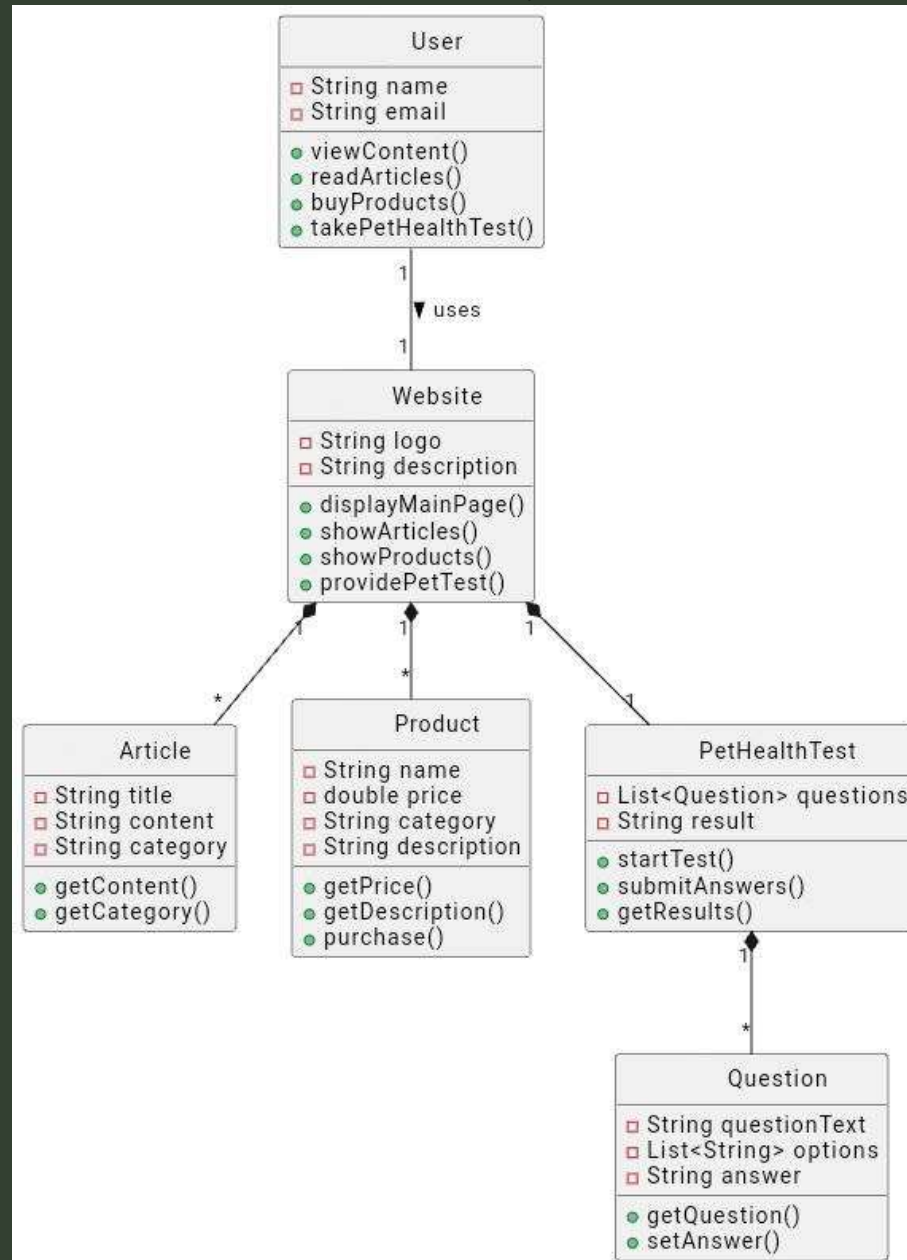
User

String name
String email

viewContent()
readArticles()
buyProducts()
takePetHealthTest()

1

uses

1

Website

String logo
String description

displayMainPage()
showArticles()
showProducts()
providePetTest()

1 1 1

* * 1

Article

String title
String content
String category

getContent()
getCategory()

Product

String name
double price
String category
String description

getPrice()
getDescription()
purchase()

PetHealthTest

List<Question> questions
String result

startTest()
submitAnswers()
getResults()

1

*

Question

String questionText
List<String> options
String answer

getQuestion()
setAnswer()